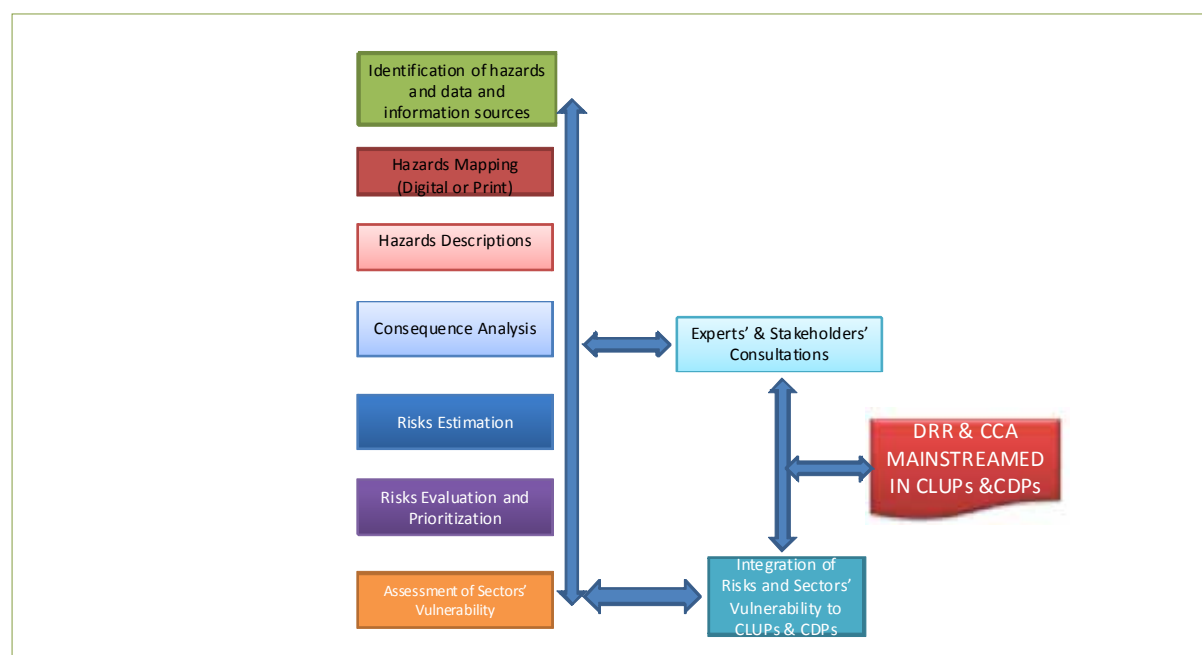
Identification of hazards and data and information sources

Hazards Mapping (Digital or Print)

Hazards Descriptions

Consequence Analysis

Risks Estimation

Risks Evaluation and Prioritization

Assessment of Sectors' Vulnerability

Experts' & Stakeholders' Consultations

DRR & CCA MAINSTREAMED IN CLUPs &CDPs

Integration of Risks and Sectors' Vulnerability to CLUPs & CDPs